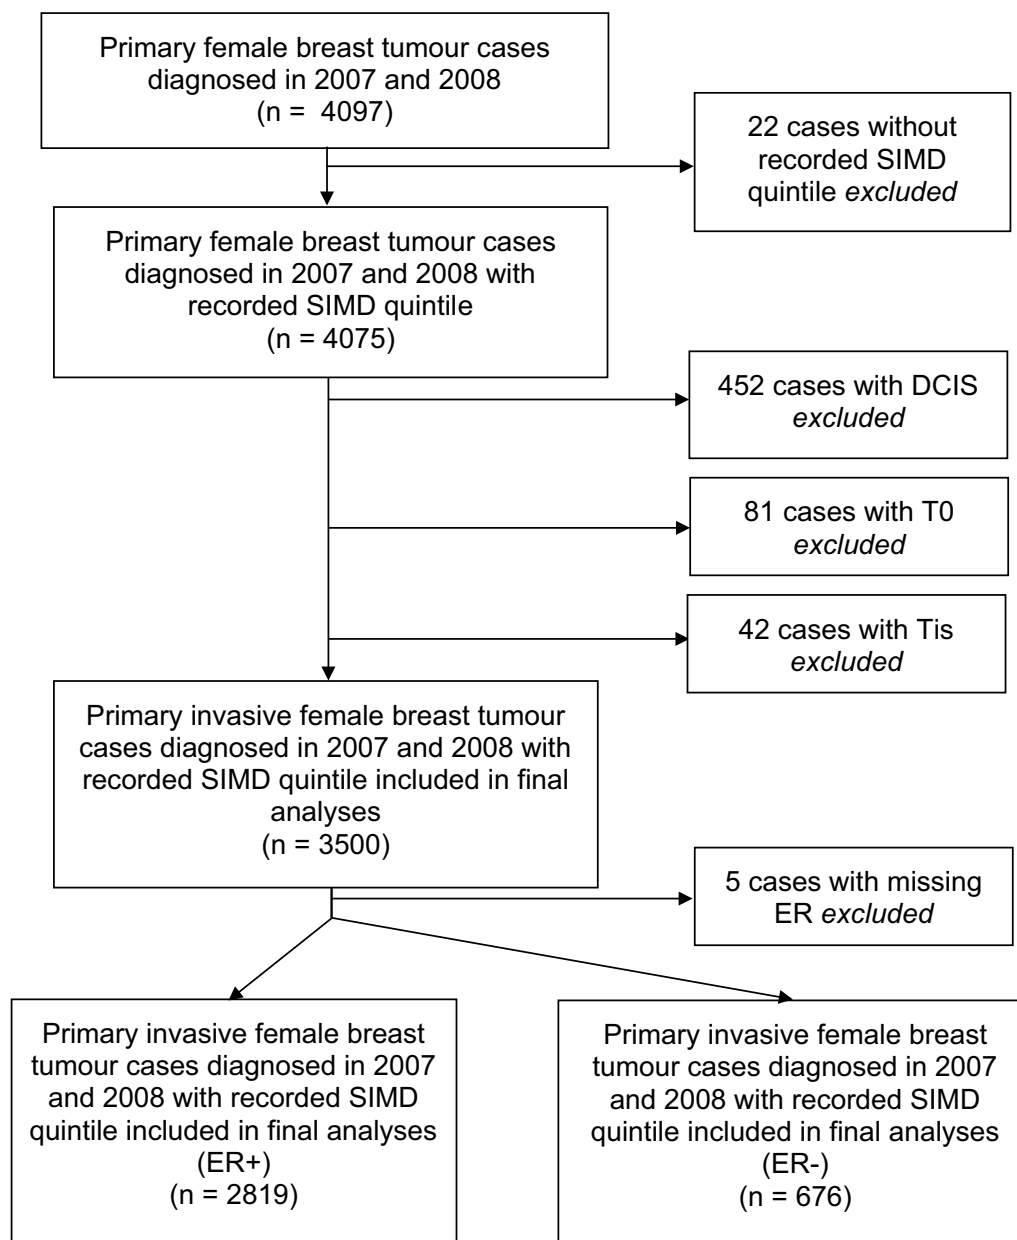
Primary female breast tumour cases diagnosed in 2007 and 2008
(n = 4097)

22 cases without recorded SIMD quintile *excluded*

Primary female breast tumour cases diagnosed in 2007 and 2008 with recorded SIMD quintile
(n = 4075)

452 cases with DCIS *excluded*

81 cases with T0 *excluded*

42 cases with Tis *excluded*

Primary invasive female breast tumour cases diagnosed in 2007 and 2008 with recorded SIMD quintile included in final analyses
(n = 3500)

5 cases with missing ER *excluded*

Primary invasive female breast tumour cases diagnosed in 2007 and 2008 with recorded SIMD quintile included in final analyses
(ER+)
(n = 2819)

Primary invasive female breast tumour cases diagnosed in 2007 and 2008 with recorded SIMD quintile included in final analyses
(ER-)
(n = 676)